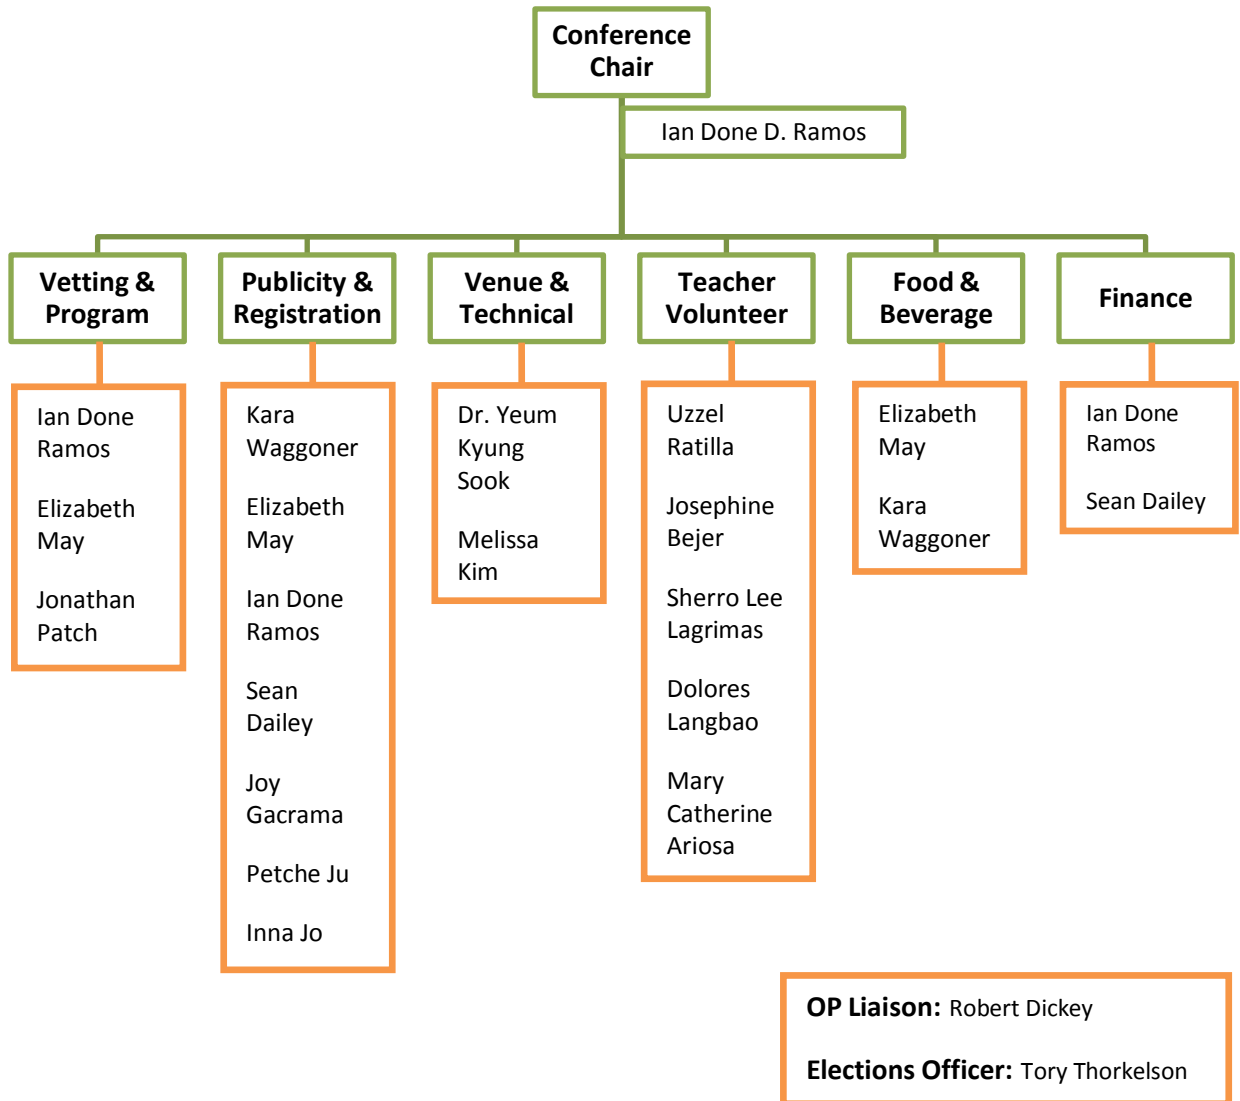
Conference Chair

Ian Done D. Ramos

Vetting & Program

Ian Done Ramos

Elizabeth May

Jonathan Patch

Publicity & Registration

Kara Waggoner

Elizabeth May

Ian Done Ramos

Sean Dailey

Joy Gacrama

Petche Ju

Inna Jo

Venue & Technical

Dr. Yeum Kyung Sook

Melissa Kim

Teacher Volunteer

Uzzel Ratilla

Josephine Bejer

Sherro Lee Lagrimas

Dolores Langbao

Mary Catherine Ariosa

Food & Beverage

Elizabeth May

Kara Waggoner

Finance

Ian Done Ramos

Sean Dailey

OP Liaison: Robert Dickey

Elections Officer: Tory Thorkelson